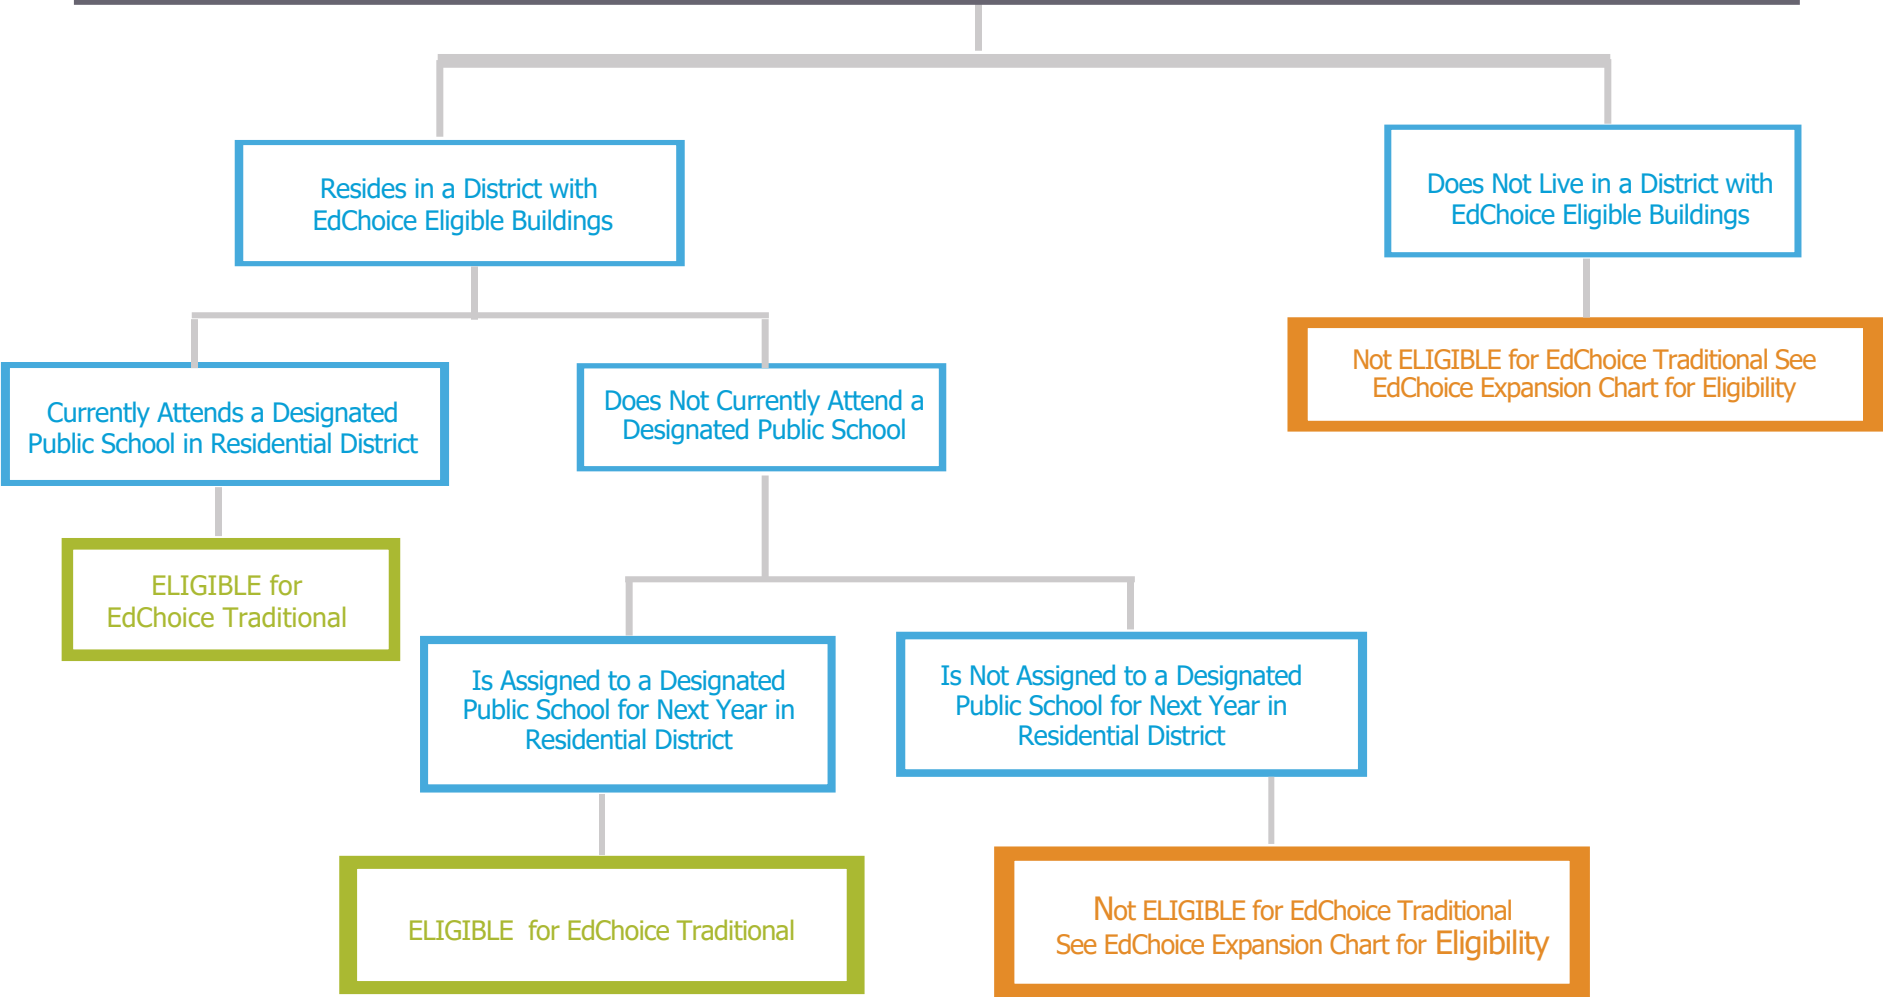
Resides in a District with EdChoice Eligible Buildings

Does Not Live in a District with EdChoice Eligible Buildings

Not ELIGIBLE for EdChoice Traditional See EdChoice Expansion Chart for Eligibility

Currently Attends a Designated Public School in Residential District

Does Not Currently Attend a Designated Public School

ELIGIBLE for EdChoice Traditional

Is Assigned to a Designated Public School for Next Year in Residential District

Is Not Assigned to a Designated Public School for Next Year in Residential District

ELIGIBLE for EdChoice Traditional

Not ELIGIBLE for EdChoice Traditional See EdChoice Expansion Chart for Eligibility